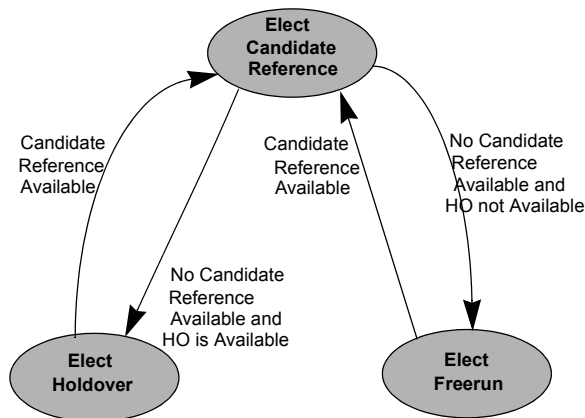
Elect Candidate Reference

Candidate Reference Available

Candidate Reference Available

No Candidate Reference Available and HO not Available

No Candidate Reference Available and HO is Available

Elect Holdover

Elect Freerun